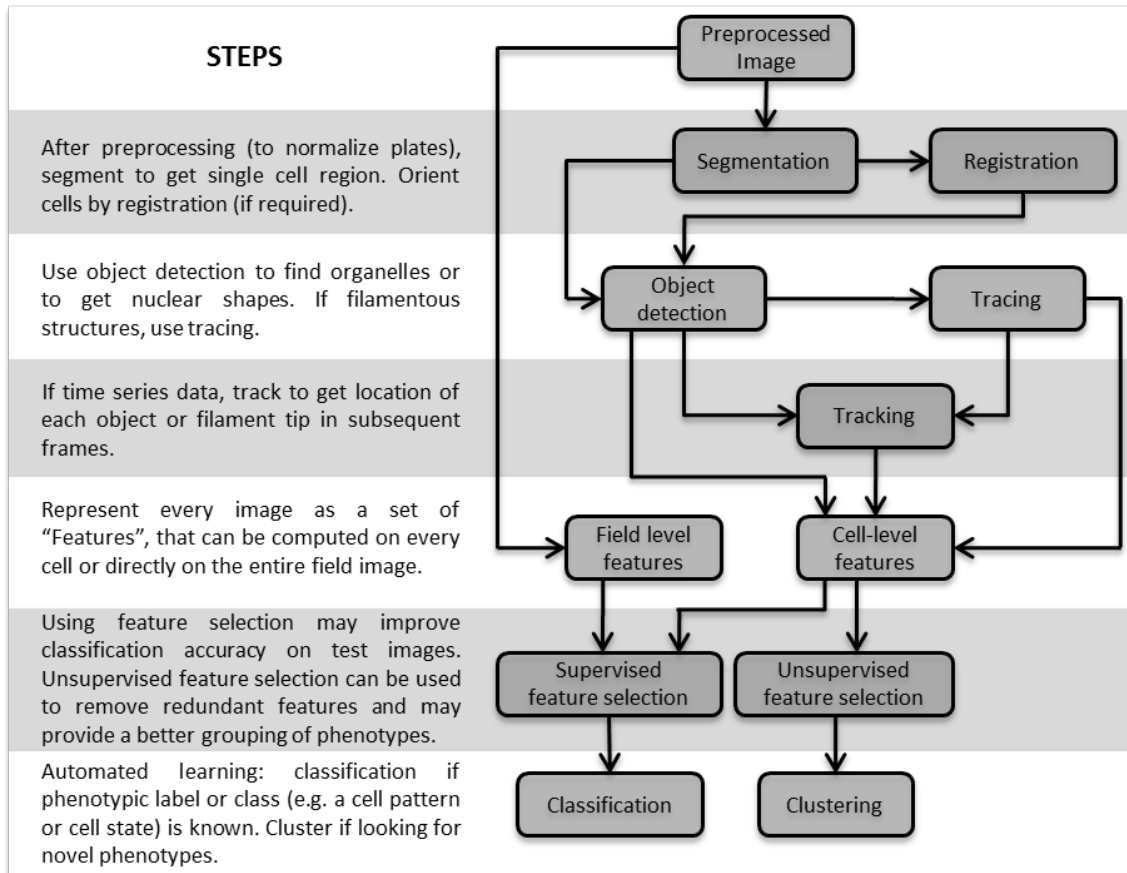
STEPS

After preprocessing (to normalize plates), segment to get single cell region. Orient cells by registration (if required).

Use object detection to find organelles or to get nuclear shapes. If filamentous structures, use tracing.

If time series data, track to get location of each object or filament tip in subsequent frames.

Represent every image as a set of "Features", that can be computed on every cell or directly on the entire field image.

Using feature selection may improve classification accuracy on test images. Unsupervised feature selection can be used to remove redundant features and may provide a better grouping of phenotypes.

Automated learning: classification if phenotypic label or class (e.g. a cell pattern or cell state) is known. Cluster if looking for novel phenotypes.

Preprocessed Image

Segmentation

Registration

Object detection

Tracing

Tracking

Field level features

Cell-level features

Supervised feature selection

Unsupervised feature selection

Classification

Clustering